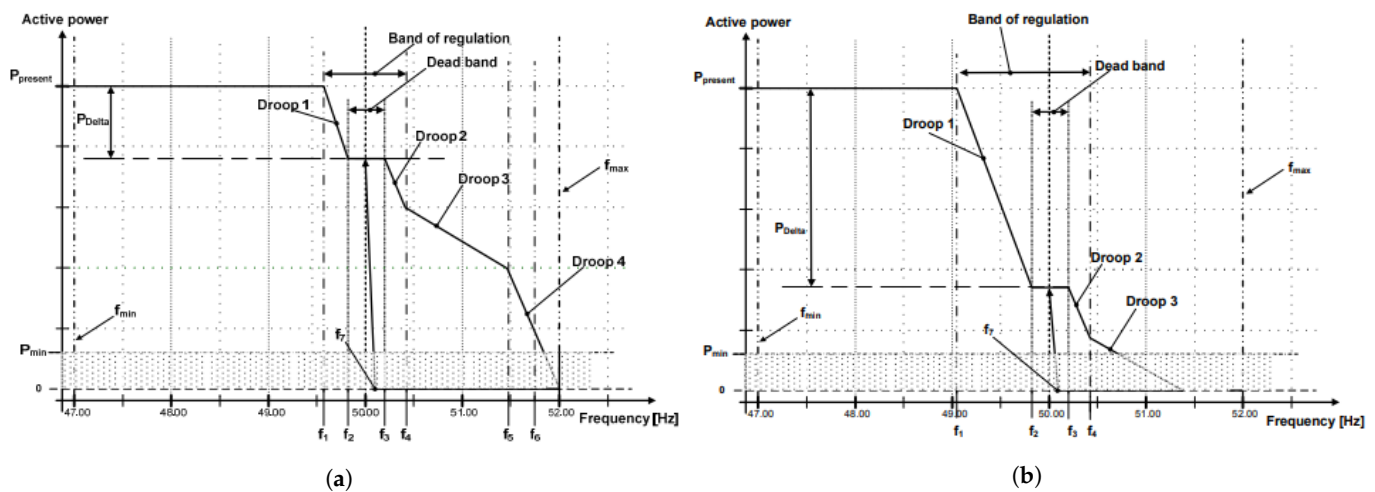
Active power

Band of regulation

Dead band

$P_{present}$

$P_{Delta}$

Droop 1

Droop 2

Droop 3

$f_{max}$

Droop 4

$f_{min}$

$P_{min}$

$f_7$

0

47.00

48.00

49.00

50.00

51.00

52.00

Frequency [Hz]

$f_1$ $f_2$ $f_3$ $f_4$ $f_5$ $f_6$

(a)

Active power

Band of regulation

Dead band

$P_{present}$

Droop 1

$f_{max}$

$P_{Delta}$

Droop 2

Droop 3

$f_{min}$

$P_{min}$

$f_7$

0

47.00

48.00

49.00

50.00

51.00

52.00

Frequency [Hz]

$f_1$ $f_2$ $f_3$ $f_4$

(b)